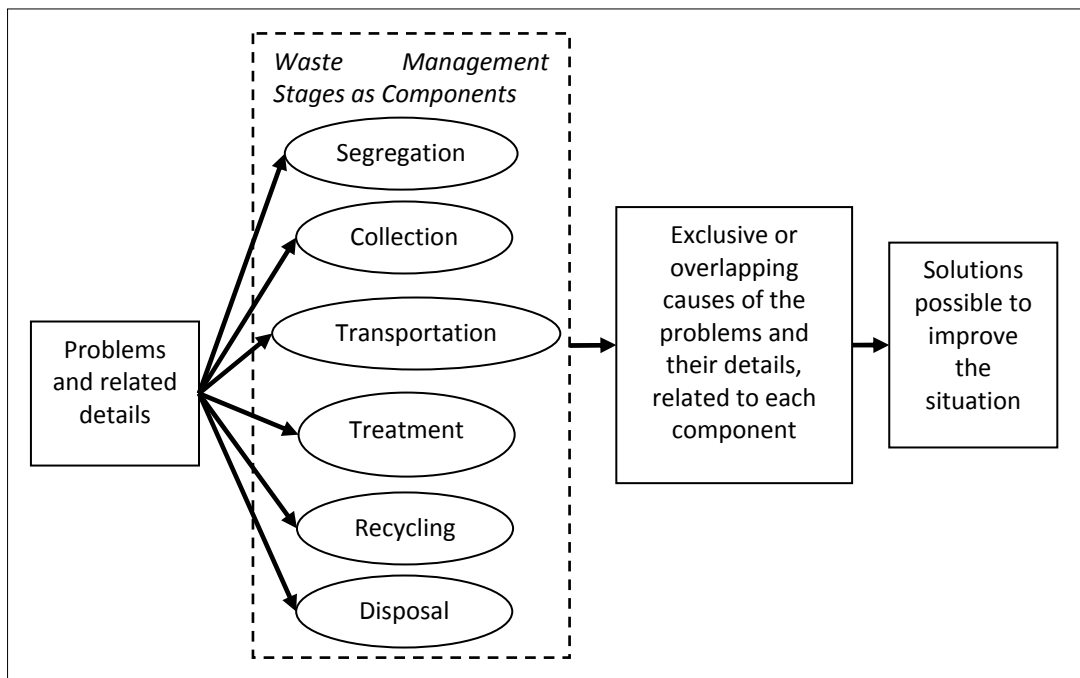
Problems and related details

Waste Management Stages as Components

Segregation

Collection

Transportation

Treatment

Recycling

Disposal

Exclusive or overlapping causes of the problems and their details, related to each component

Solutions possible to improve the situation